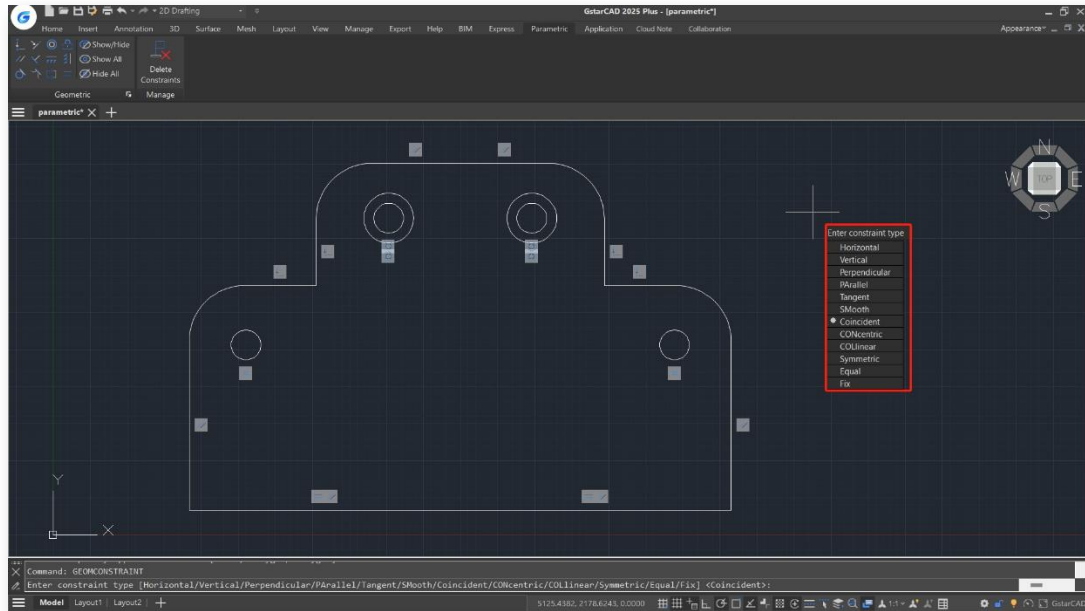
2D Drafting

GstarCAD 2025 Plus - [parametric*]

Home Insert Annotation 3D Surface Mesh Layout View Manage Export Help BIM Express Parametric Application Cloud Note Collaboration

Appearance

Show/Hide
Show All
Hide All
Delete Constraints
Geometric
Manage

parametric*

N
W
TOP
E
S

Enter constraint type
Horizontal
Vertical
Perpendicular
PArallel
Tangent
SMooth
Coincident
CONcentric
COLlinear
Symmetric
Equal
Fix

Y
X

Command: GEOMCONSTRAINT
Enter constraint type [Horizontal/Vertical/Perpendicular/PArallel/Tangent/SMooth/Coincident/CONcentric/COLlinear/Symmetric/Equal/Fix] <Coincident>:

Model Layout1 Layout2

5125.4382, 2178.6243, 0.0000

GstarCAD